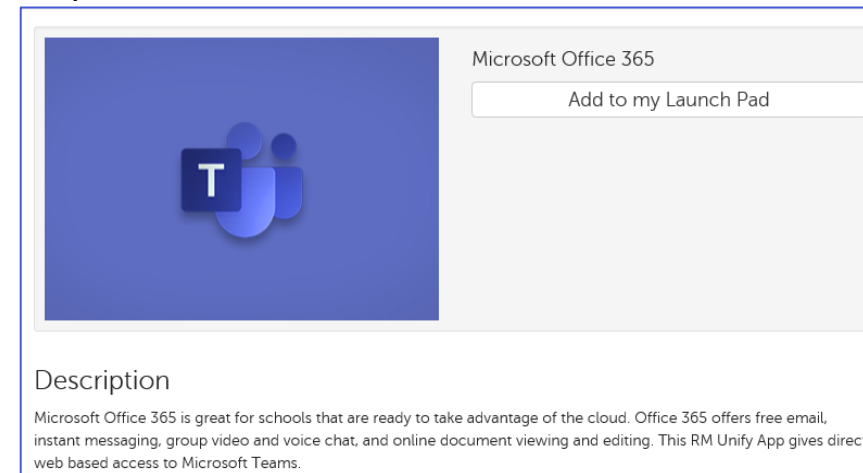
T

Microsoft Office 365

Add to my Launch Pad

Description

Microsoft Office 365 is great for schools that are ready to take advantage of the cloud. Office 365 offers free email, instant messaging, group video and voice chat, and online document viewing and editing. This RM Unify App gives direc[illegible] web based access to Microsoft Teams.